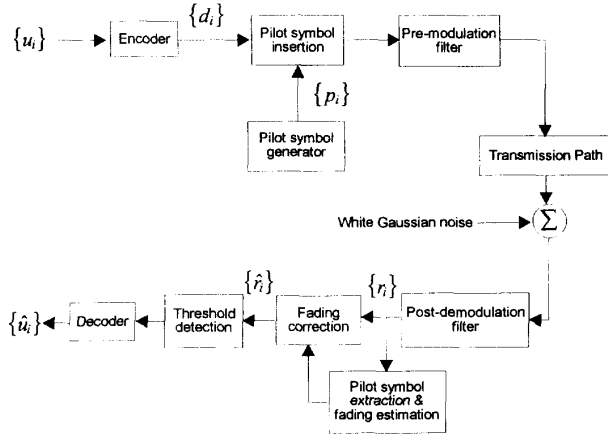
$\{u_i\}$

Encoder

$\{d_i\}$

Pilot symbol insertion

Pre-modulation filter

$\{p_i\}$

Pilot symbol generator

Transmission Path

White Gaussian noise

$\sum$

$\{\hat{u}_i\}$

Decoder

Threshold detection

$\{\hat{r}_i\}$

Fading correction

$\{r_i\}$

Post-demodulation filter

Pilot symbol extraction & fading estimation